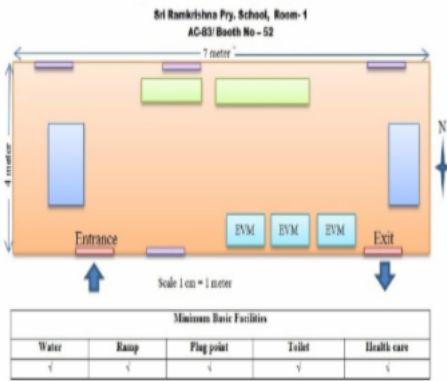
Sri Ramkrishna Pry. School, Room- 1
AC-83/ Booth No – 52

7 meter

4 meter

N

EVM

EVM

EVM

Entrance

Exit

Scale 1 cm = 1 meter

| Minimum Basic Facilities | | | | |
|---|---|---|---|---|
| Water | Ramp | Plug point | Toilet | Health care |
| √ | √ | √ | √ | √ |